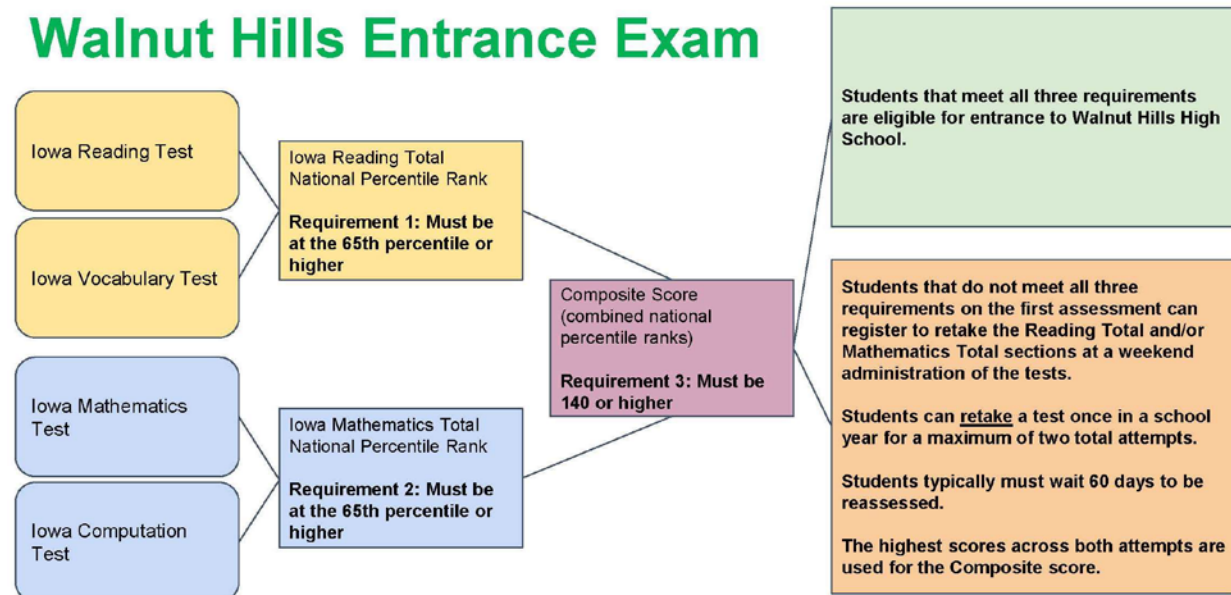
Walnut Hills Entrance Exam

Iowa Reading Test

Iowa Vocabulary Test

Iowa Reading Total National Percentile Rank

Requirement 1: Must be at the 65th percentile or higher

Iowa Mathematics Test

Iowa Computation Test

Iowa Mathematics Total National Percentile Rank

Requirement 2: Must be at the 65th percentile or higher

Composite Score (combined national percentile ranks)

Requirement 3: Must be 140 or higher

Students that meet all three requirements are eligible for entrance to Walnut Hills High School.

Students that do not meet all three requirements on the first assessment can register to retake the Reading Total and/or Mathematics Total sections at a weekend administration of the tests.

Students can retake a test once in a school year for a maximum of two total attempts.

Students typically must wait 60 days to be reassessed.

The highest scores across both attempts are used for the Composite score.